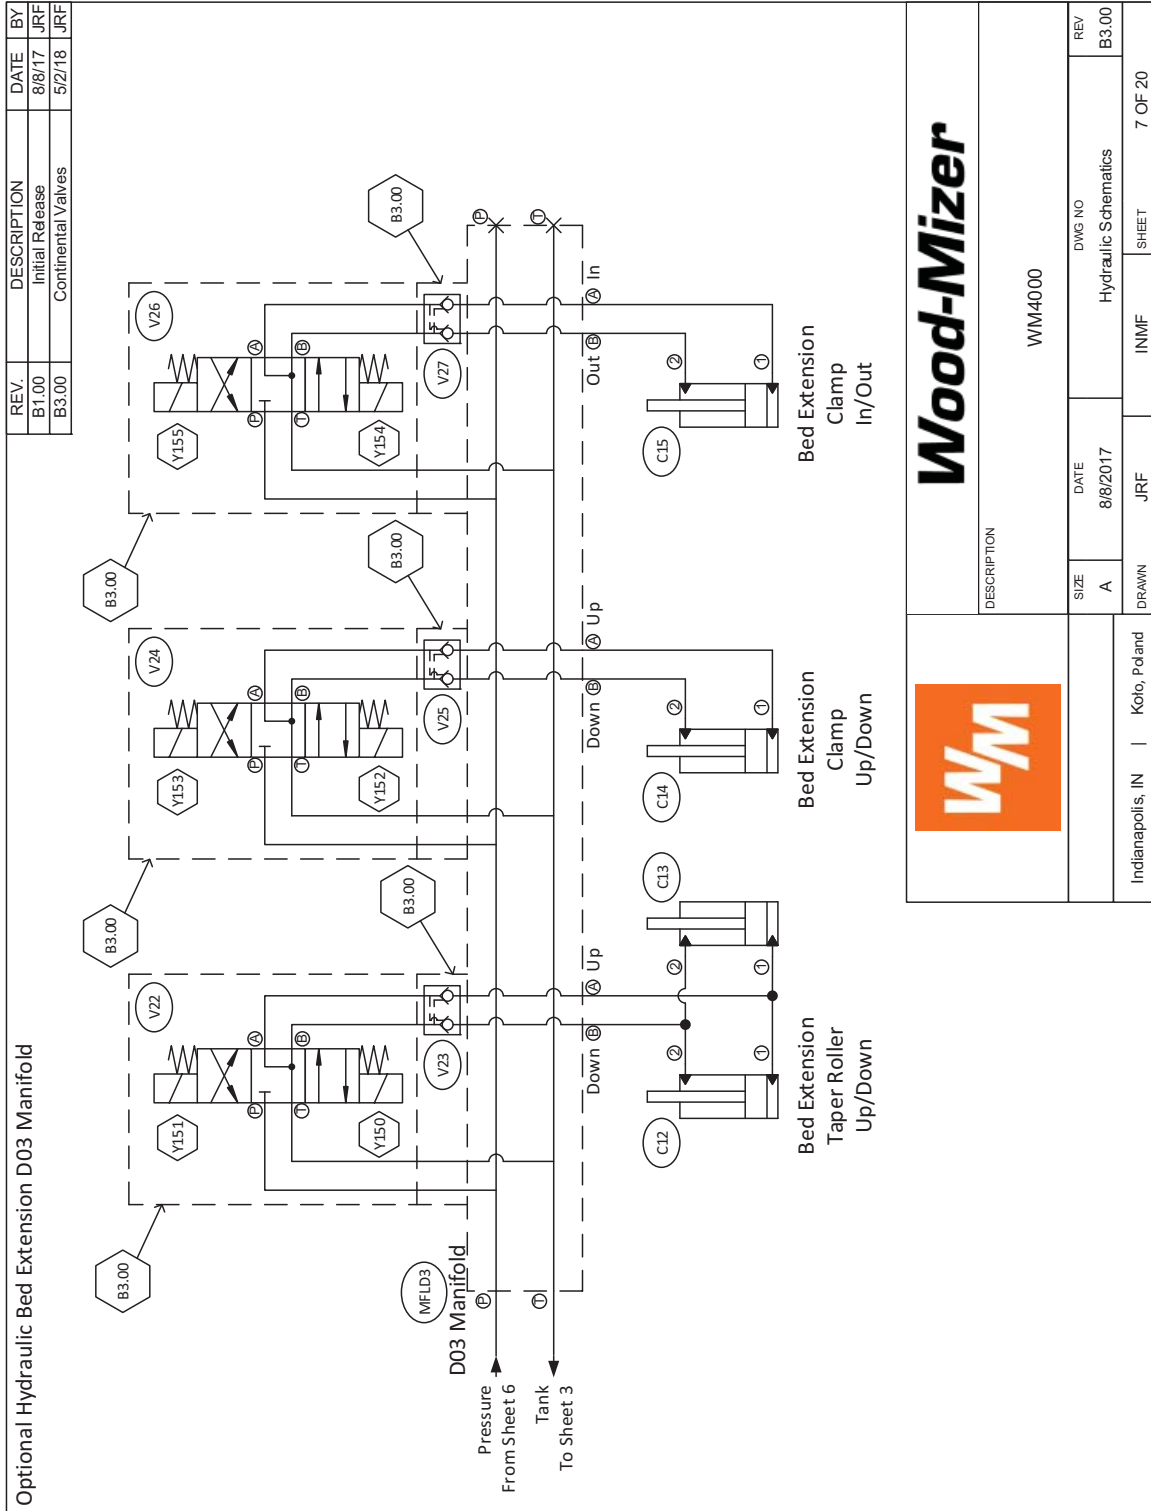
| REV. | DESCRIPTION | DATE | BY |
|---|---|---|---|
| B1.00 | Initial Release | 8/8/17 | JRF |
| B3.00 | Continental Valves | 5/2/18 | JRF |

Optional Hydraulic Bed Extension D03 Manifold

B3.00
B3.00
B3.00
B3.00
B3.00
B3.00

V26
V27
Y155
Y154
A
B
P
T
P
T
A In
Out B
2
1
C15
Bed Extension Clamp In/Out

V24
V25
Y153
Y152
A
B
P
T
A Up
Down B
2
1
C14
Bed Extension Clamp Up/Down

V22
V23
Y151
Y150
A
B
P
T
A Up
Down B
2
1
2
1
C12
C13
Bed Extension Taper Roller Up/Down

MFLD3
D03 Manifold
P
T
Pressure From Sheet 6
Tank To Sheet 3

WM
Wood-Mizer
DESCRIPTION
WM4000
SIZE
A
DATE
8/8/2017
DWG NO
Hydraulic Schematics
REV
B3.00
DRAWN
JRF
INMF
SHEET
7 OF 20
Indianapolis, IN | Kolo, Poland